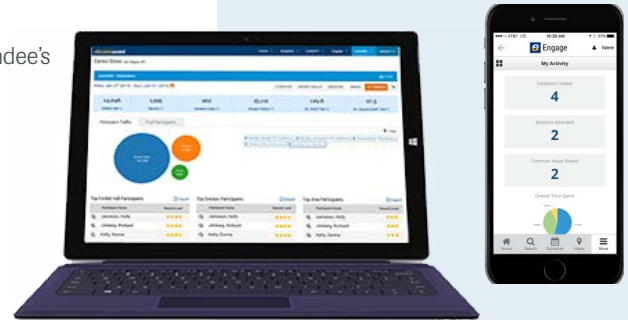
ndee's

Engage
Valerie
My Activity
Exhibitors Visited
4
Sessions Attended
2
Common Areas Visited
2
Overall Time Spent
Home
Search
Schedule
Maps
More

Top Exhibit Hall Participants
Top Session Participants
Top Area Participants
Johnson, Holly
Lindberg, Richard
Kelly, Donna
Johnson, Holly
Lindberg, Richard
Kelly, Donna
Johnson, Holly
Lindberg, Richard
Kelly, Donna